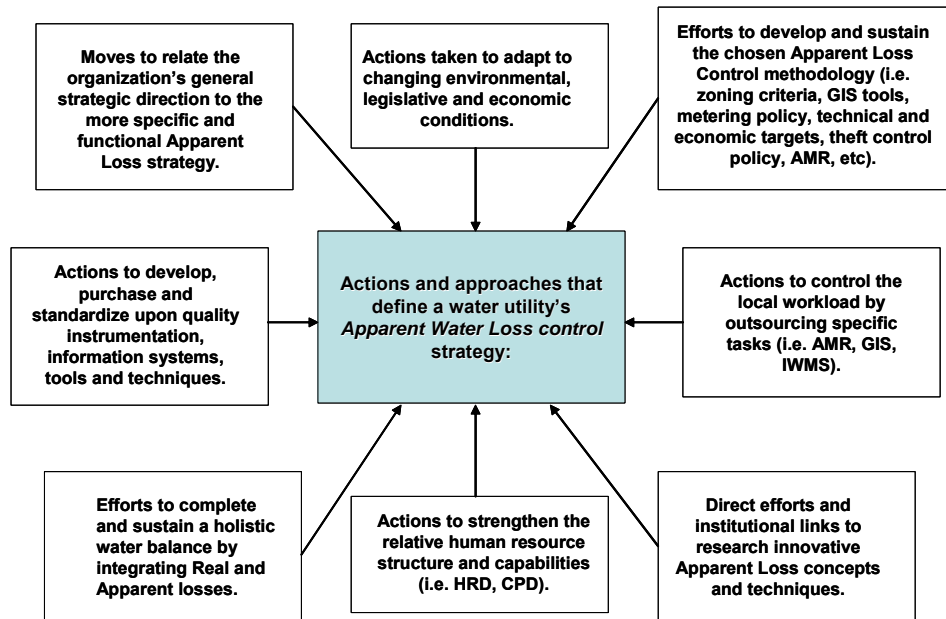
Moves to relate the organization's general strategic direction to the more specific and functional Apparent Loss strategy.

Actions taken to adapt to changing environmental, legislative and economic conditions.

Efforts to develop and sustain the chosen Apparent Loss Control methodology (i.e. zoning criteria, GIS tools, metering policy, technical and economic targets, theft control policy, AMR, etc).

Actions to develop, purchase and standardize upon quality instrumentation, information systems, tools and techniques.

Actions and approaches that define a water utility's *Apparent Water Loss control* strategy:

Actions to control the local workload by outsourcing specific tasks (i.e. AMR, GIS, IWMS).

Efforts to complete and sustain a holistic water balance by integrating Real and Apparent losses.

Actions to strengthen the relative human resource structure and capabilities (i.e. HRD, CPD).

Direct efforts and institutional links to research innovative Apparent Loss concepts and techniques.